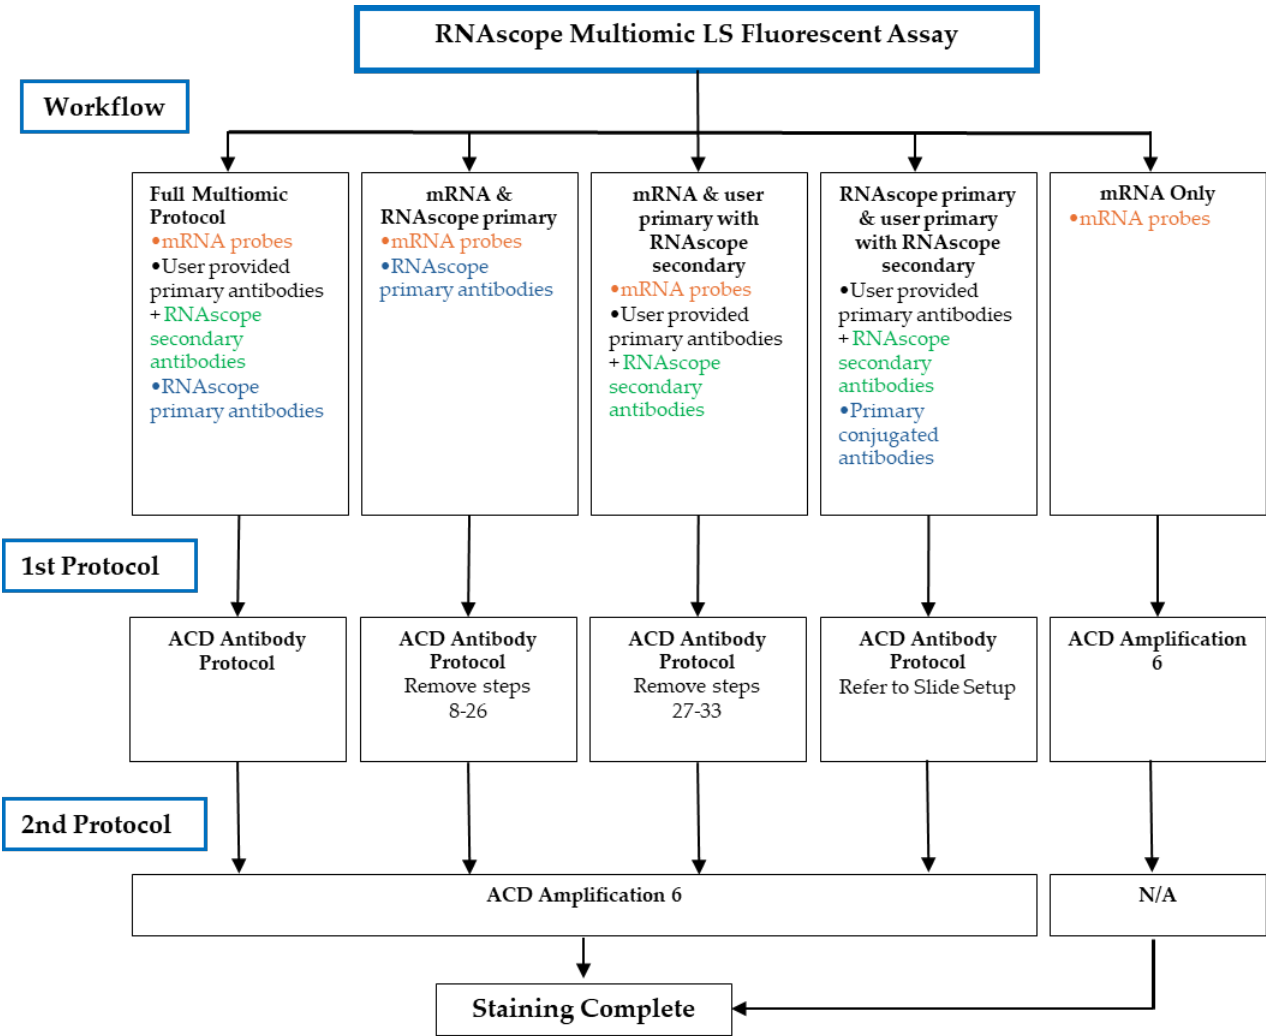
RNAscope Multiomic LS Fluorescent Assay

Workflow

Full Multiomic Protocol
•mRNA probes
•User provided primary antibodies
+ RNAscope secondary antibodies
•RNAscope primary antibodies

mRNA & RNAscope primary
•mRNA probes
•RNAscope primary antibodies

mRNA & user primary with RNAscope secondary
•mRNA probes
•User provided primary antibodies
+ RNAscope secondary antibodies

RNAscope primary & user primary with RNAscope secondary
•User provided primary antibodies
+ RNAscope secondary antibodies
•Primary conjugated antibodies

mRNA Only
•mRNA probes

1st Protocol

ACD Antibody Protocol

ACD Antibody Protocol
Remove steps 8-26

ACD Antibody Protocol
Remove steps 27-33

ACD Antibody Protocol
Refer to Slide Setup

ACD Amplification 6

2nd Protocol

ACD Amplification 6

N/A

Staining Complete